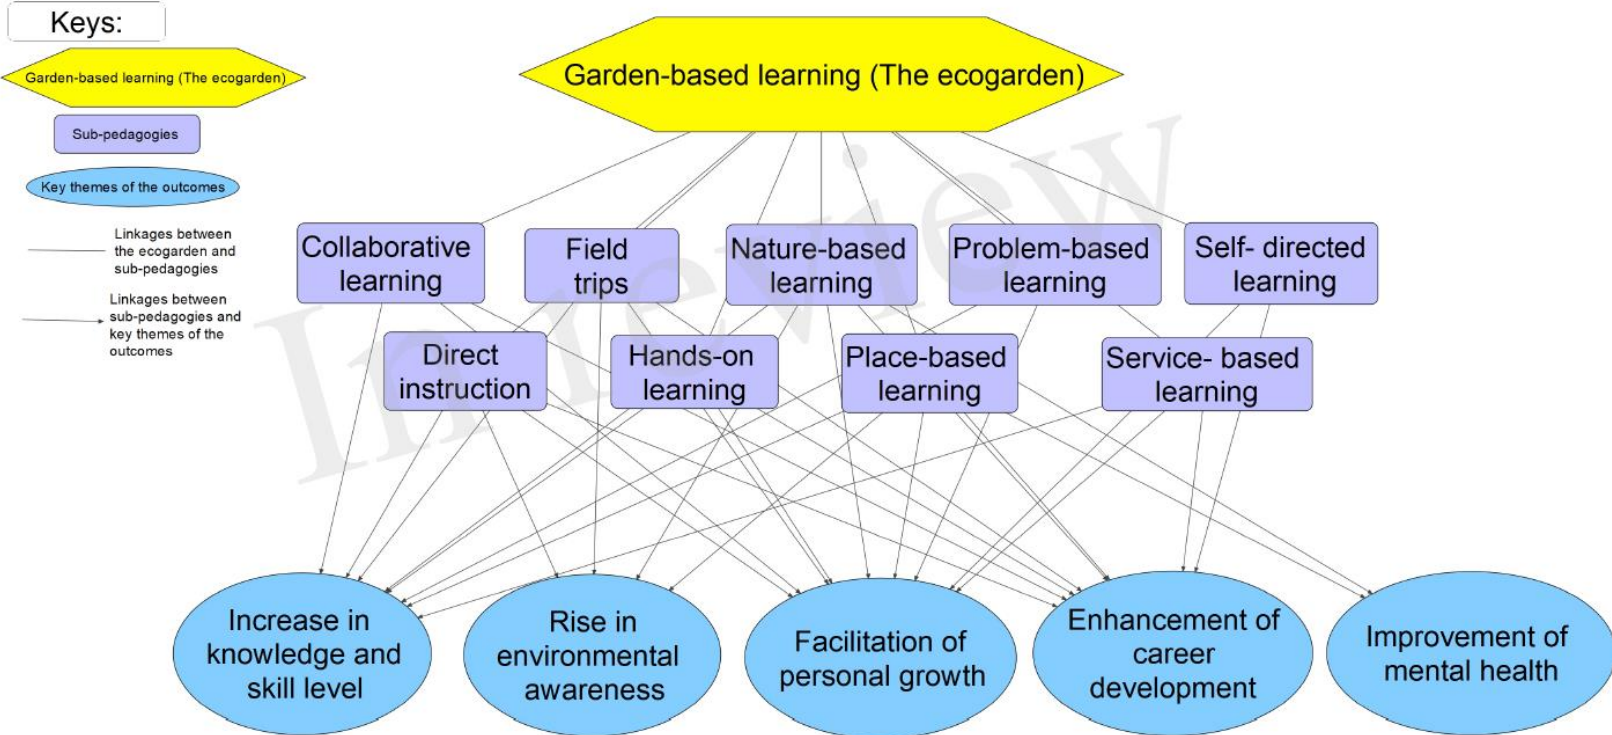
Keys:

Garden-based learning (The ecogarden)

Sub-pedagogies

Key themes of the outcomes

Linkages between the ecogarden and sub-pedagogies

Linkages between sub-pedagogies and key themes of the outcomes

Garden-based learning (The ecogarden)

Collaborative learning

Field trips

Nature-based learning

Problem-based learning

Self- directed learning

Direct instruction

Hands-on learning

Place-based learning

Service- based learning

Increase in knowledge and skill level

Rise in environmental awareness

Facilitation of personal growth

Enhancement of career development

Improvement of mental health

Interview